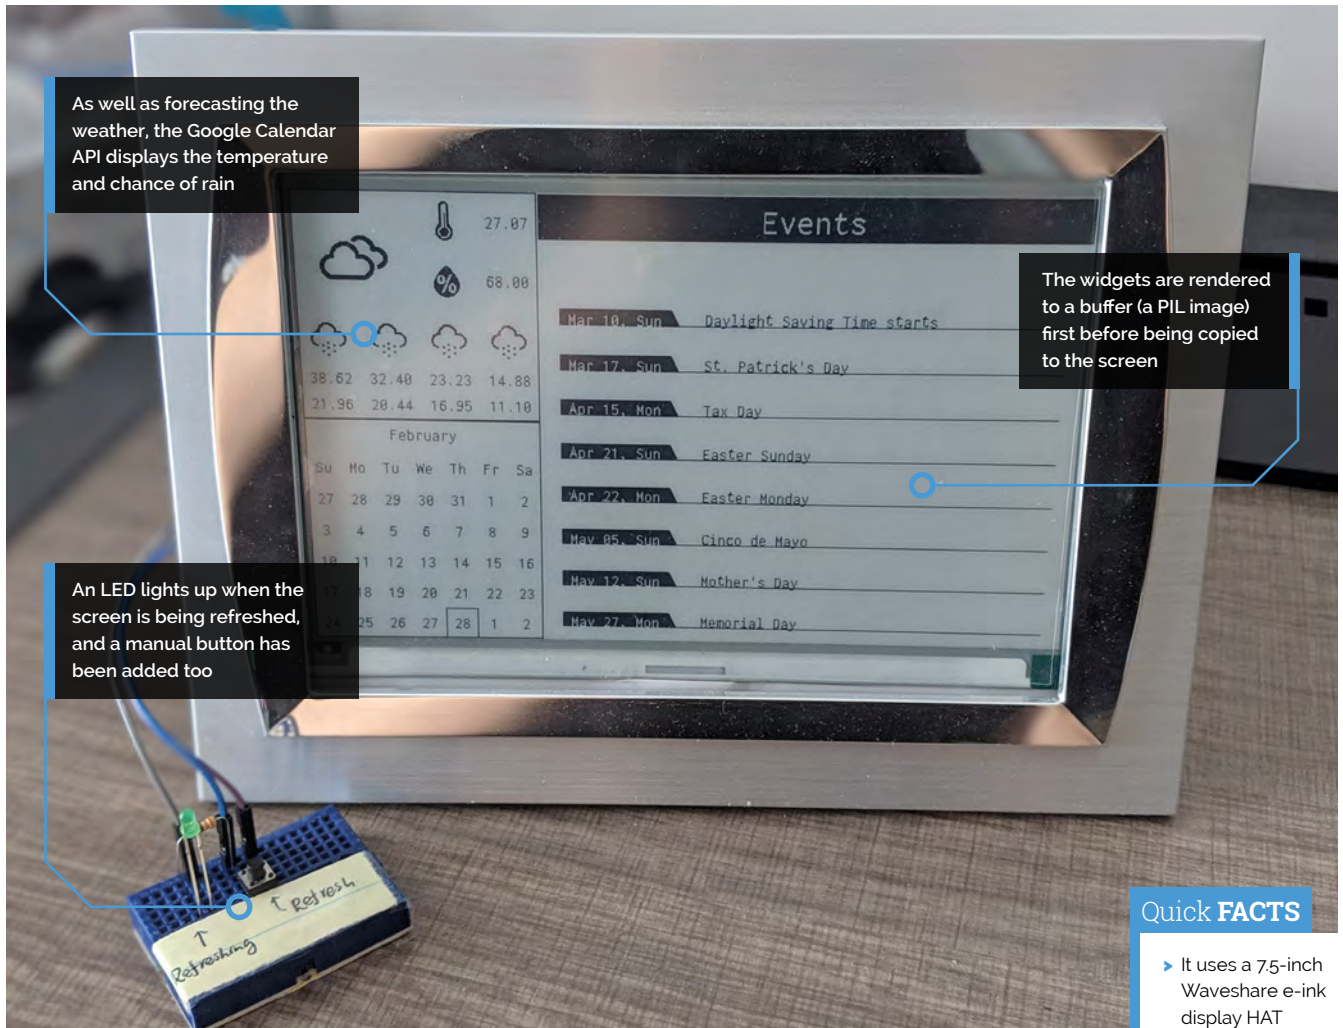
As well as forecasting the weather, the Google Calendar API displays the temperature and chance of rain

27.07

68.00

38.62 32.40 23.23 14.88
21.96 20.44 16.95 11.10

February

| Su | Mo | Tu | We | Th | Fr | Sa |
|---|---|---|---|---|---|---|
| 27 | 28 | 29 | 30 | 31 | 1 | 2 |
| 3 | 4 | 5 | 6 | 7 | 8 | 9 |
| 10 | 11 | 12 | 13 | 14 | 15 | 16 |
| 17 | 18 | 19 | 20 | 21 | 22 | 23 |
| 24 | 25 | 26 | 27 | 28 | 1 | 2 |

Events

Mar 10, Sun Daylight Saving Time starts
Mar 17, Sun St. Patrick's Day
Apr 15, Mon Tax Day
Apr 21, Sun Easter Sunday
Apr 22, Mon Easter Monday
May 05, Sun Cinco de Mayo
May 12, Sun Mother's Day
May 27, Mon Memorial Day

The widgets are rendered to a buffer (a PIL image) first before being copied to the screen

An LED lights up when the screen is being refreshed, and a manual button has been added too

↑ Refreshing
↑ Refresh

Quick FACTS

It uses a 7.5-inch Waveshare e-ink display HAT